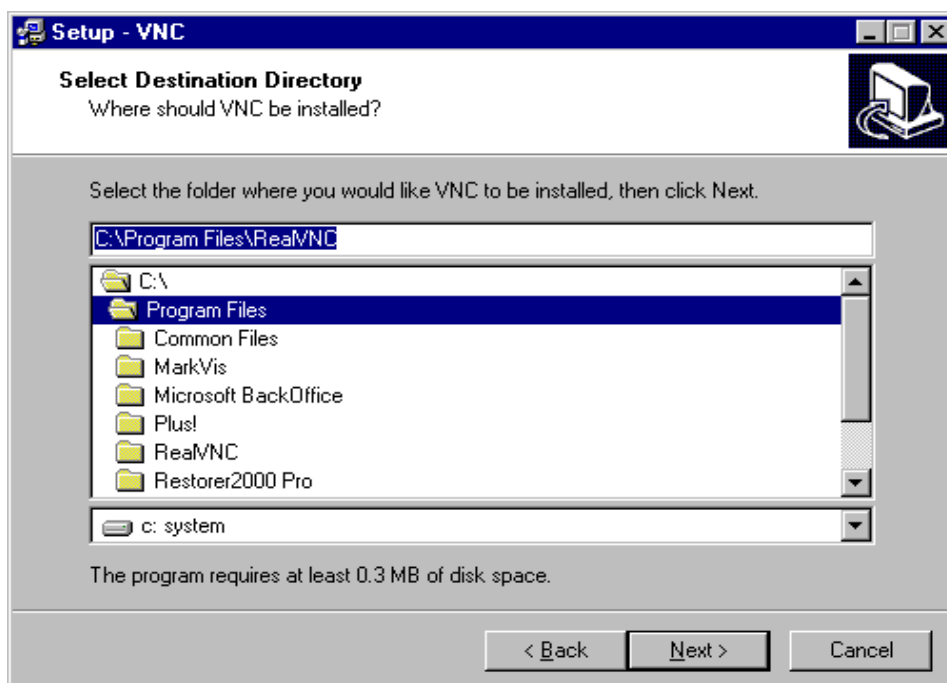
Setup - VNC

Select Destination Directory
Where should VNC be installed?

Select the folder where you would like VNC to be installed, then click Next.

C:\Program Files\RealVNC

C:\
Program Files
Common Files
MarkVis
Microsoft BackOffice
Plus!
RealVNC
Restorer2000 Pro

c: system

The program requires at least 0.3 MB of disk space.

< Back
Next >
Cancel